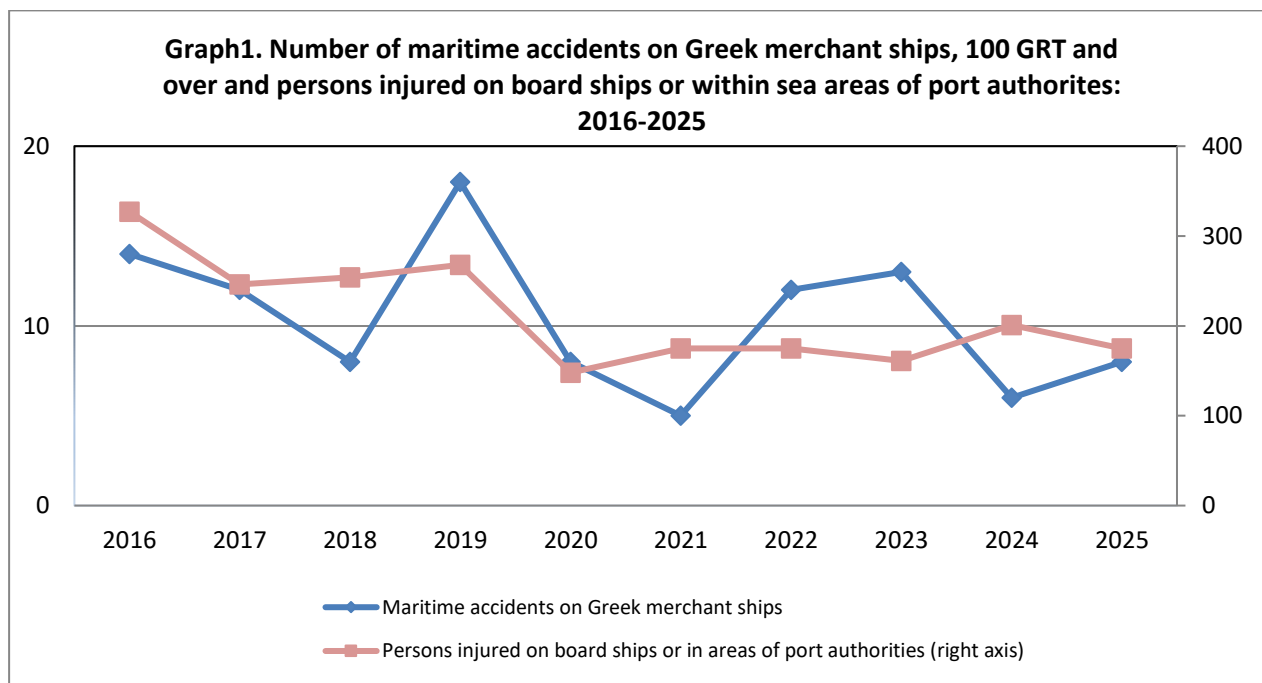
Graph1. Number of maritime accidents on Greek merchant ships, 100 GRT and over and persons injured on board ships or within sea areas of port authorites: 2016-2025

20
10
0

400
300
200
100
0

2016
2017
2018
2019
2020
2021
2022
2023
2024
2025

Maritime accidents on Greek merchant ships
Persons injured on board ships or in areas of port authorities (right axis)